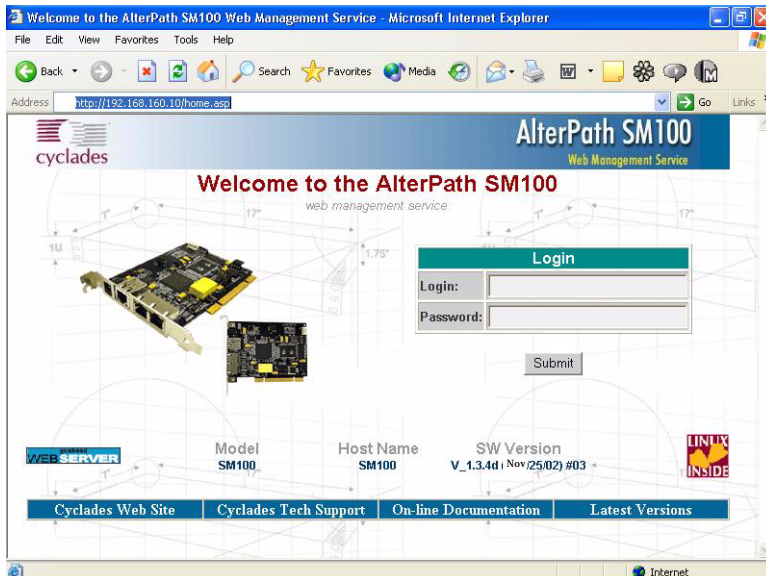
Welcome to the AlterPath SM100 Web Management Service - Microsoft Internet Explorer

File Edit View Favorites Tools Help

Back Search Favorites Media

Address http://192.168.160.10/home.asp Go Links

cyclades

AlterPath SM100
Web Management Service

Welcome to the AlterPath SM100
web management service

Login

| Login: | |
|---|---|
| Password: | |

Submit

WEBSERVER

Model
SM100

Host Name
SM100

SW Version
V_1.3.4d (Nov/25/02) #03

LINUX INSIDE

Cyclades Web Site | Cyclades Tech Support | On-line Documentation | Latest Versions

Internet